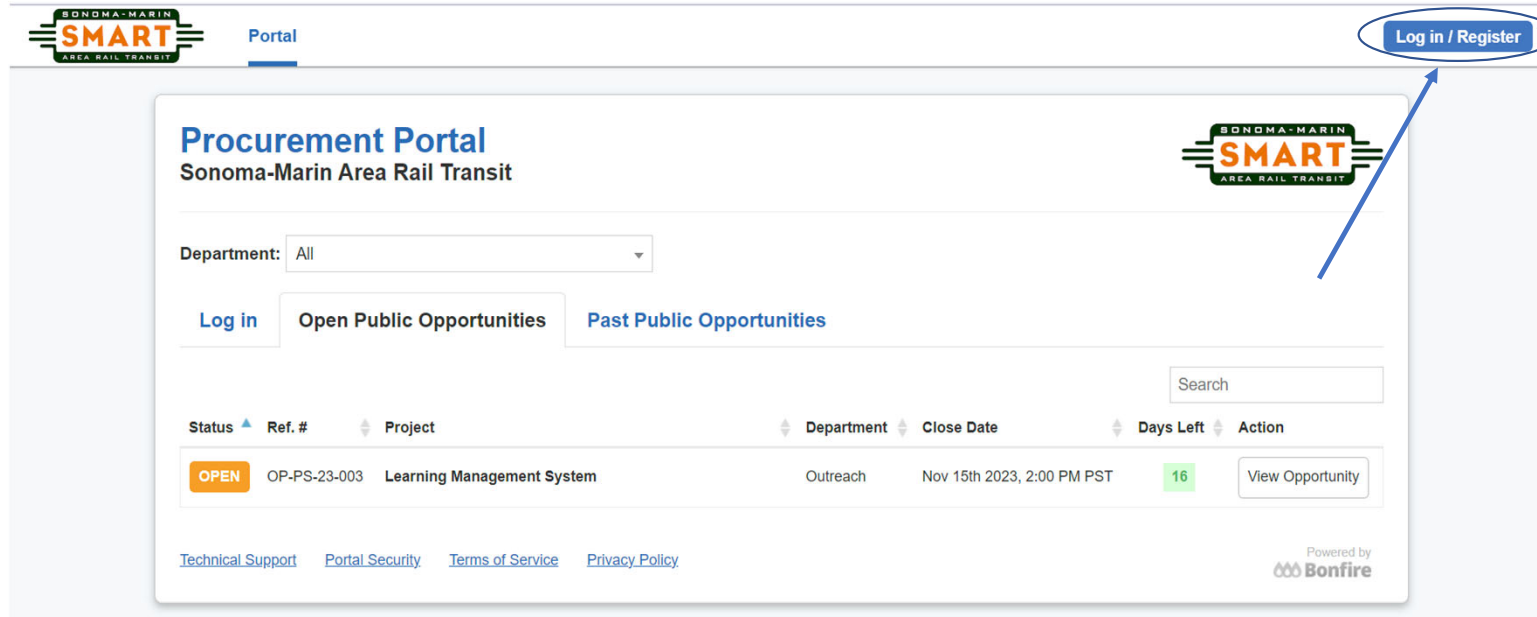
SONOMA-MARIN SMART AREA RAIL TRANSIT

Portal

Log in / Register

Procurement Portal
Sonoma-Marin Area Rail Transit

SONOMA-MARIN SMART AREA RAIL TRANSIT

Department: All

Log in | Open Public Opportunities | Past Public Opportunities

Search

| Status | Ref. # | Project | Department | Close Date | Days Left | Action |
|---|---|---|---|---|---|---|
| OPEN | OP-PS-23-003 | Learning Management System | Outreach | Nov 15th 2023, 2:00 PM PST | 16 | View Opportunity |

Technical Support Portal Security Terms of Service Privacy Policy

Powered by Bonfire